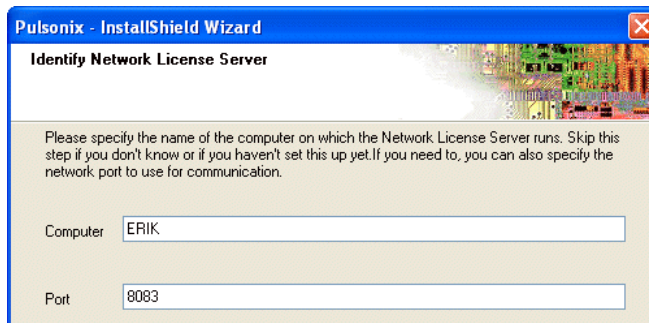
Pulsonix - InstallShield Wizard

Identify Network License Server

Please specify the name of the computer on which the Network License Server runs. Skip this step if you don't know or if you haven't set this up yet.If you need to, you can also specify the network port to use for communication.

Computer ERIK

Port 8083